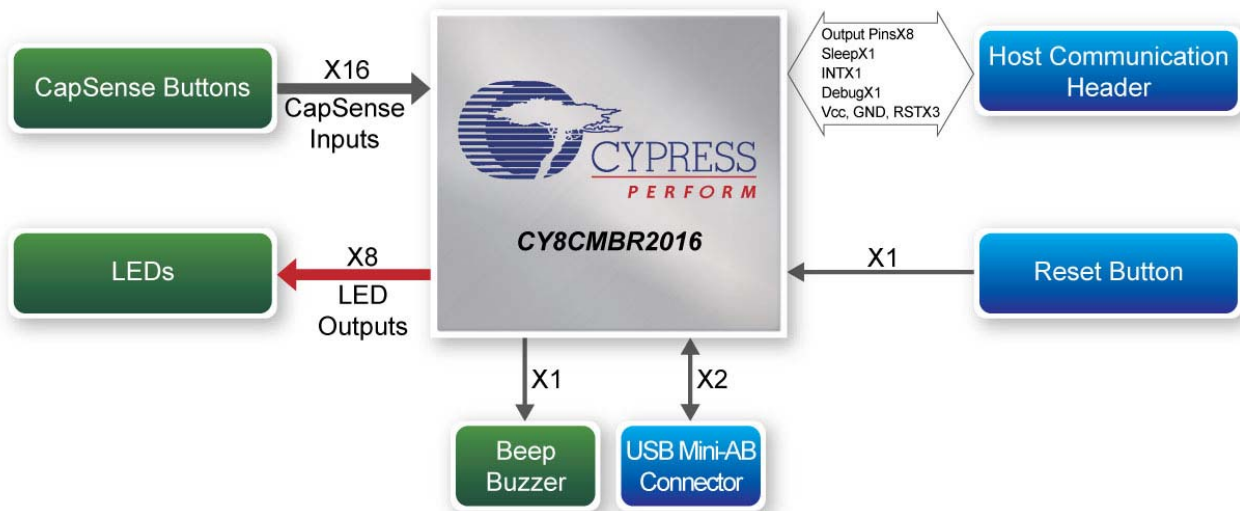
CapSense Buttons

X16
CapSense
Inputs

CYPRESS
PERFORM

CY8CMBR2016

Output PinsX8
SleepX1
INTX1
DebugX1
Vcc, GND, RSTX3

Host Communication Header

LEDs

X8
LED
Outputs

X1

Reset Button

X1

X2

Beep Buzzer

USB Mini-AB Connector